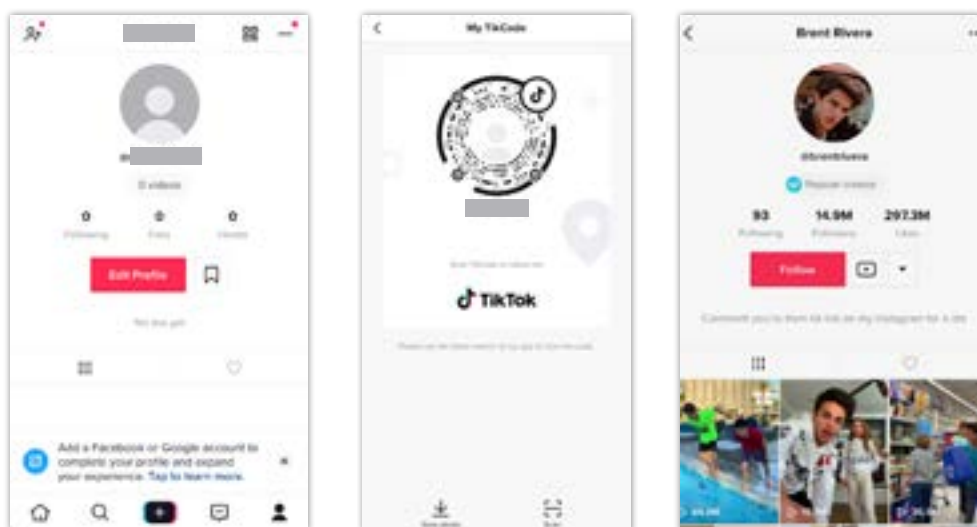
0 videos

0 Following
0 Fans
0 Hearts

Edit Profile

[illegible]

Add a Facebook or Google account to complete your profile and expand your experience. Tap to learn more.

My TikCode

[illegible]

TikTok

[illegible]

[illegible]
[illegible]

Brent Rivera

@brentrivera

Popular creator

93 Following
14.9M Followers
297.3M Likes

Follow

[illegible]